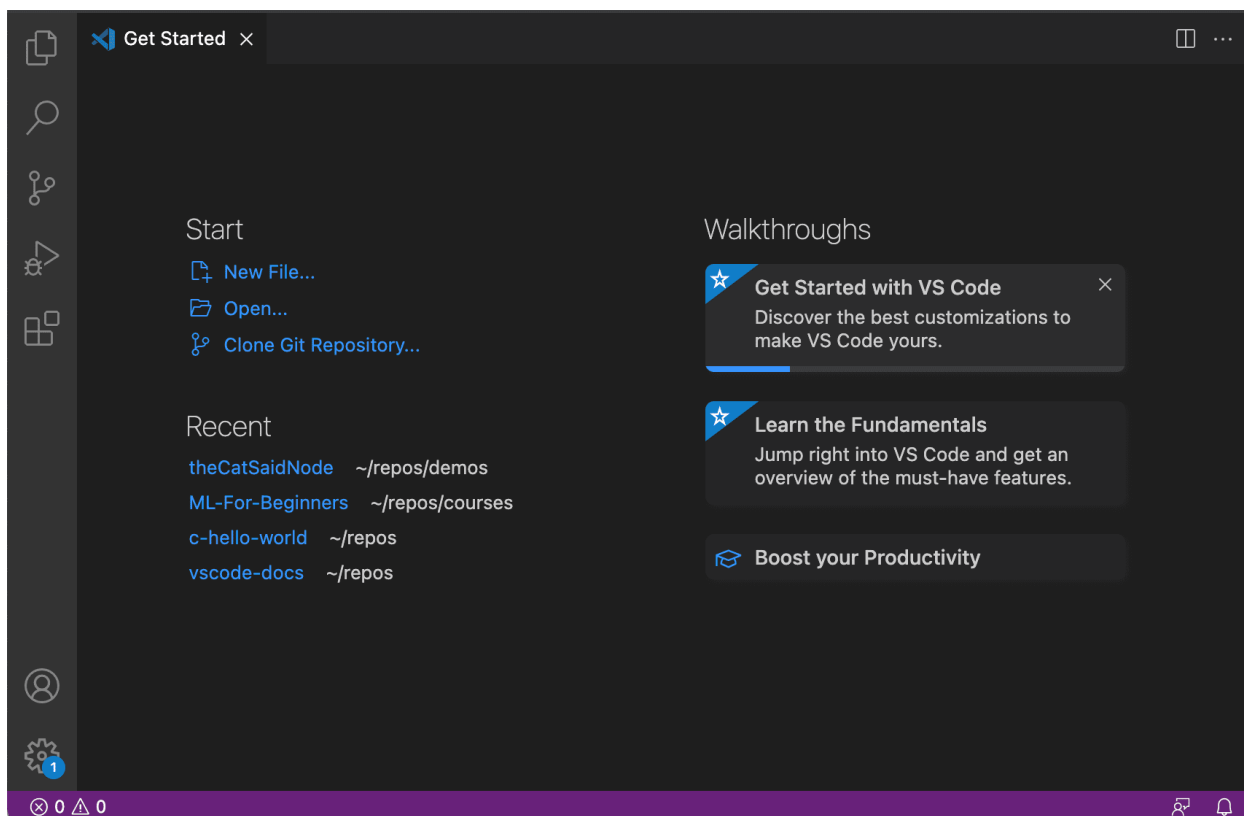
Get Started ×

Start

New File...

Open...

Clone Git Repository...

Recent

theCatSaidNode ~/repos/demos

ML-For-Beginners ~/repos/courses

c-hello-world ~/repos

vscode-docs ~/repos

Walkthroughs

Get Started with VS Code

Discover the best customizations to make VS Code yours.

Learn the Fundamentals

Jump right into VS Code and get an overview of the must-have features.

Boost your Productivity

1

⊗ 0 ⚠ 0